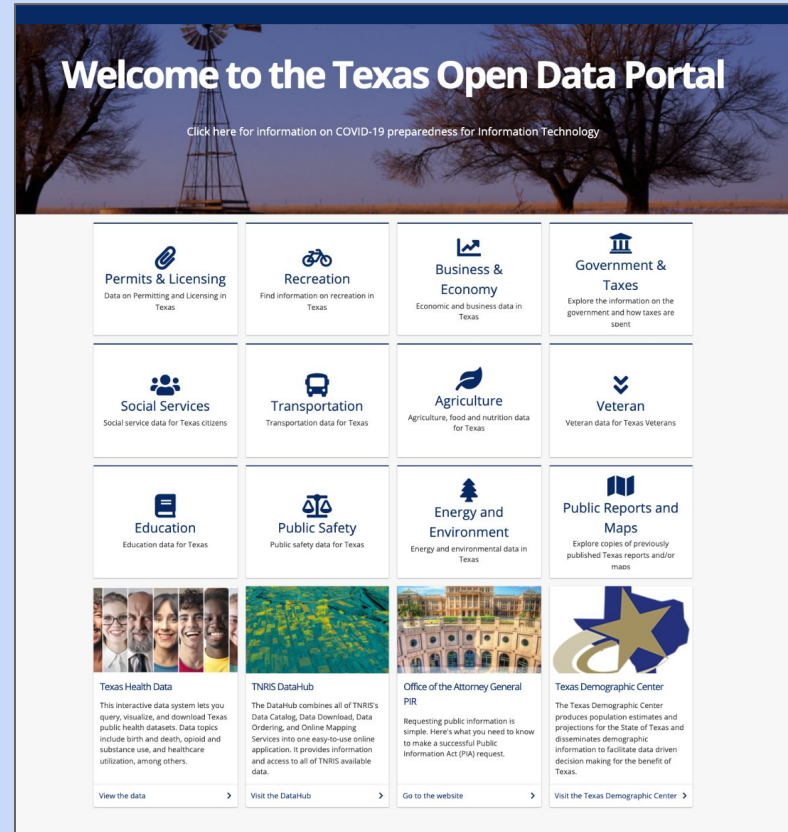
Welcome to the Texas Open Data Portal

Click here for information on COVID-19 preparedness for Information Technology

Permits & Licensing
Data on Permitting and Licensing in Texas

Recreation
Find information on recreation in Texas

Business & Economy
Economic and business data in Texas

Government & Taxes
Explore the information on the government and how taxes are spent

Social Services
Social service data for Texas citizens

Transportation
Transportation data for Texas

Agriculture
Agriculture, food and nutrition data for Texas

Veteran
Veteran data for Texas Veterans

Education
Education data for Texas

Public Safety
Public safety data for Texas

Energy and Environment
Energy and environmental data in Texas

Public Reports and Maps
Explore copies of previously published Texas reports and/or maps

Texas Health Data
This interactive data system lets you query, visualize, and download Texas public health datasets. Data topics include birth and death, opioid and substance use, and healthcare utilization, among others.
View the data

TNRIS DataHub
The DataHub combines all of TNRIS's Data Catalog, Data Download, Data Ordering, and Online Mapping Services into one easy-to-use online application. It provides information and access to all of TNRIS available data.
Visit the DataHub

Office of the Attorney General PIR
Requesting public information is simple. Here's what you need to know to make a successful Public Information Act (PIA) request.
Go to the website

Texas Demographic Center
The Texas Demographic Center produces population estimates and projections for the State of Texas and disseminates demographic information to facilitate data driven decision making for the benefit of Texas.
Visit the Texas Demographic Center